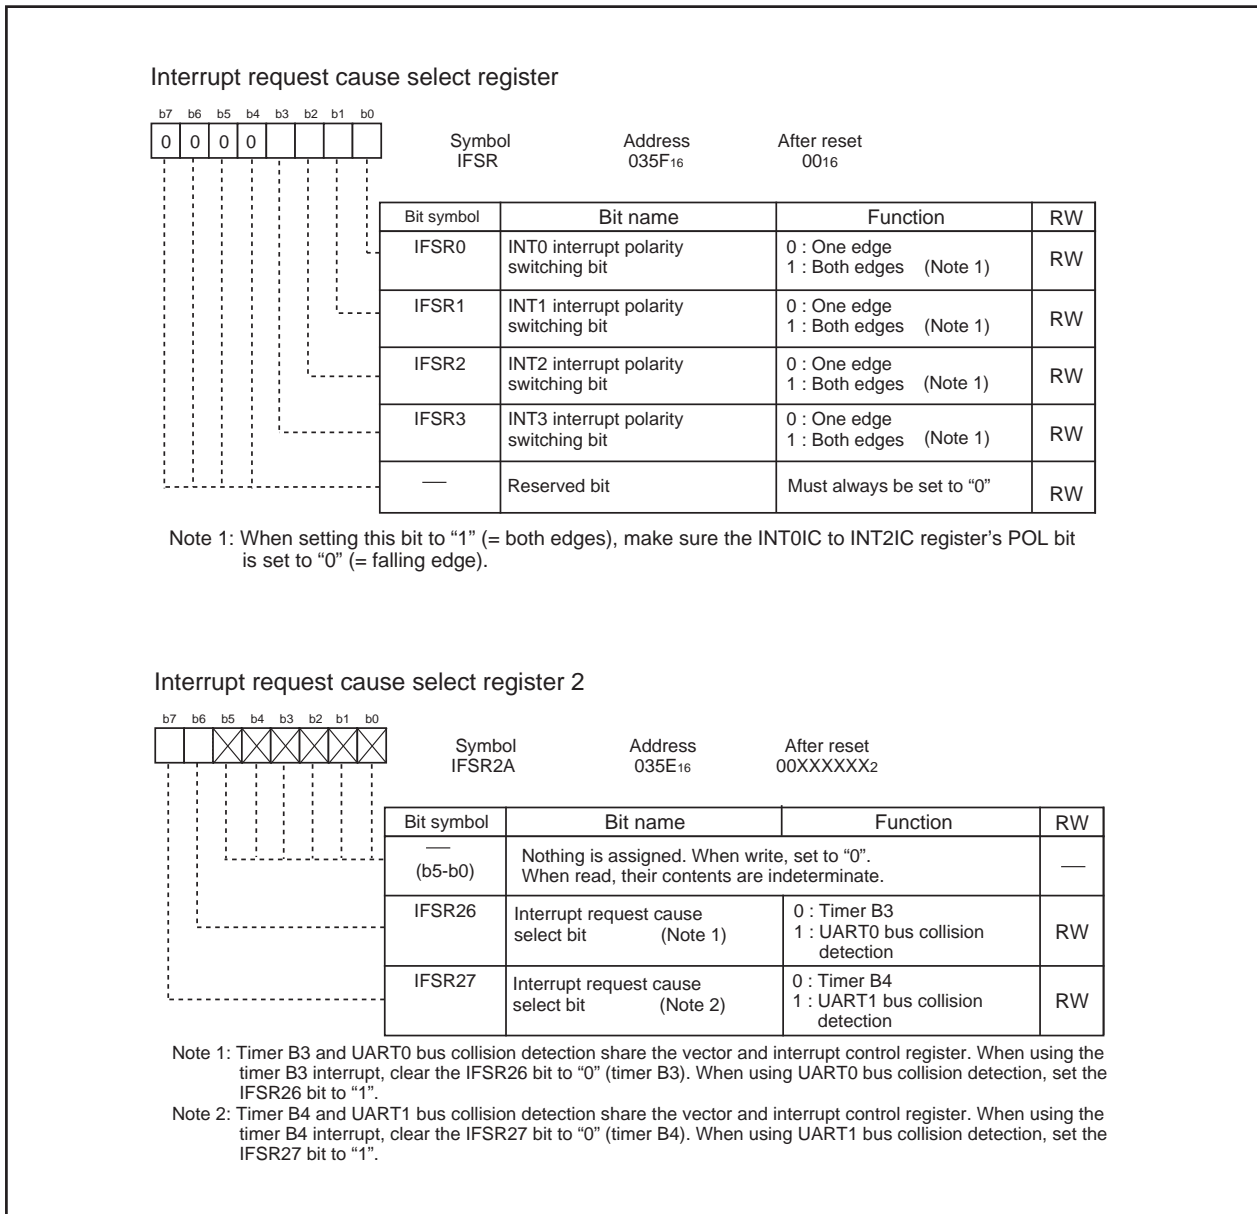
Interrupt request cause select register

b7 b6 b5 b4 b3 b2 b1 b0
0 0 0 0

Symbol IFSR
Address $035F_{16}$
After reset $00_{16}$

| Bit symbol | Bit name | Function | RW |
|---|---|---|---|
| IFSR0 | INT0 interrupt polarity switching bit | 0 : One edge 1 : Both edges (Note 1) | RW |
| IFSR1 | INT1 interrupt polarity switching bit | 0 : One edge 1 : Both edges (Note 1) | RW |
| IFSR2 | INT2 interrupt polarity switching bit | 0 : One edge 1 : Both edges (Note 1) | RW |
| IFSR3 | INT3 interrupt polarity switching bit | 0 : One edge 1 : Both edges (Note 1) | RW |
| — | Reserved bit | Must always be set to “0” | RW |

Note 1: When setting this bit to “1” (= both edges), make sure the INT0IC to INT2IC register’s POL bit is set to “0” (= falling edge).

Interrupt request cause select register 2

b7 b6 b5 b4 b3 b2 b1 b0

Symbol IFSR2A
Address $035E_{16}$
After reset $00XXXXXX_2$

| Bit symbol | Bit name | Function | RW |
|---|---|---|---|
| — (b5-b0) | Nothing is assigned. When write, set to “0”. When read, their contents are indeterminate. | | — |
| IFSR26 | Interrupt request cause select bit (Note 1) | 0 : Timer B3 1 : UART0 bus collision detection | RW |
| IFSR27 | Interrupt request cause select bit (Note 2) | 0 : Timer B4 1 : UART1 bus collision detection | RW |

Note 1: Timer B3 and UART0 bus collision detection share the vector and interrupt control register. When using the timer B3 interrupt, clear the IFSR26 bit to “0” (timer B3). When using UART0 bus collision detection, set the IFSR26 bit to “1”.
Note 2: Timer B4 and UART1 bus collision detection share the vector and interrupt control register. When using the timer B4 interrupt, clear the IFSR27 bit to “0” (timer B4). When using UART1 bus collision detection, set the IFSR27 bit to “1”.